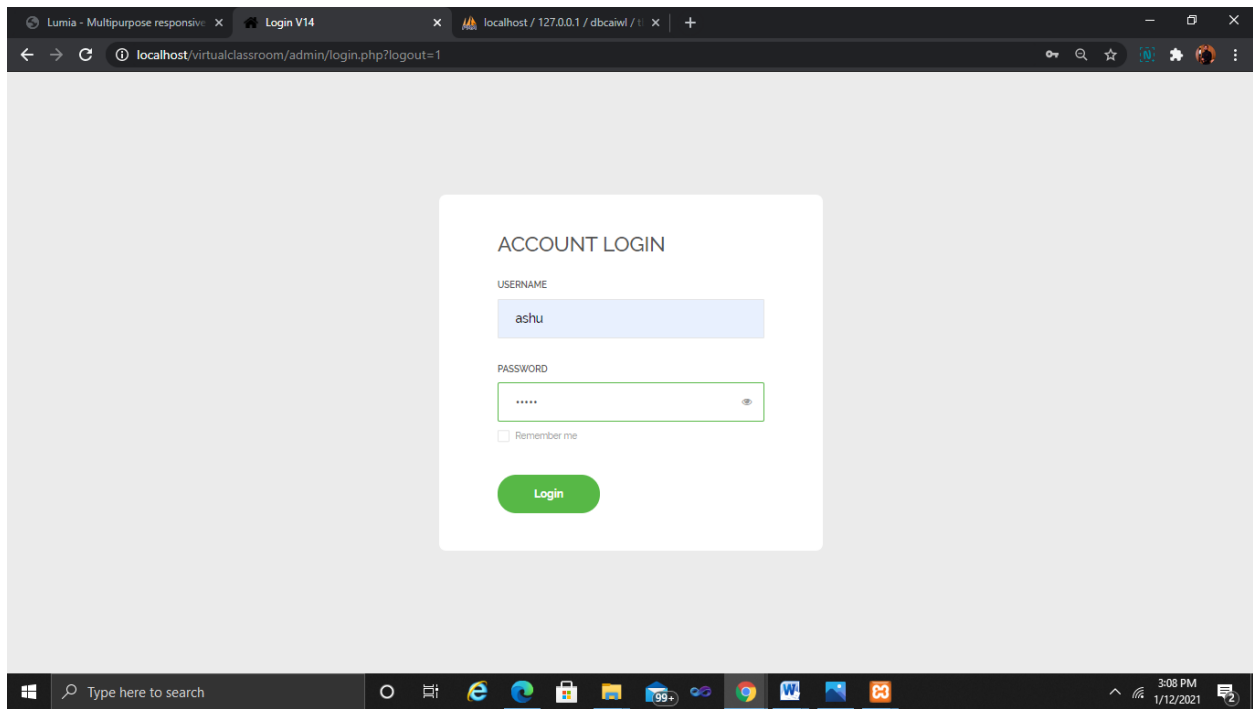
Lumia - Multipurpose responsive ×
Login V14 ×
localhost / 127.0.0.1 / dbcaiwl / t ×
+

localhost/virtualclassroom/admin/login.php?logout=1

ACCOUNT LOGIN

USERNAME

ashu

PASSWORD

•••••

Remember me

Login

Type here to search

99+

3:08 PM
1/12/2021

2